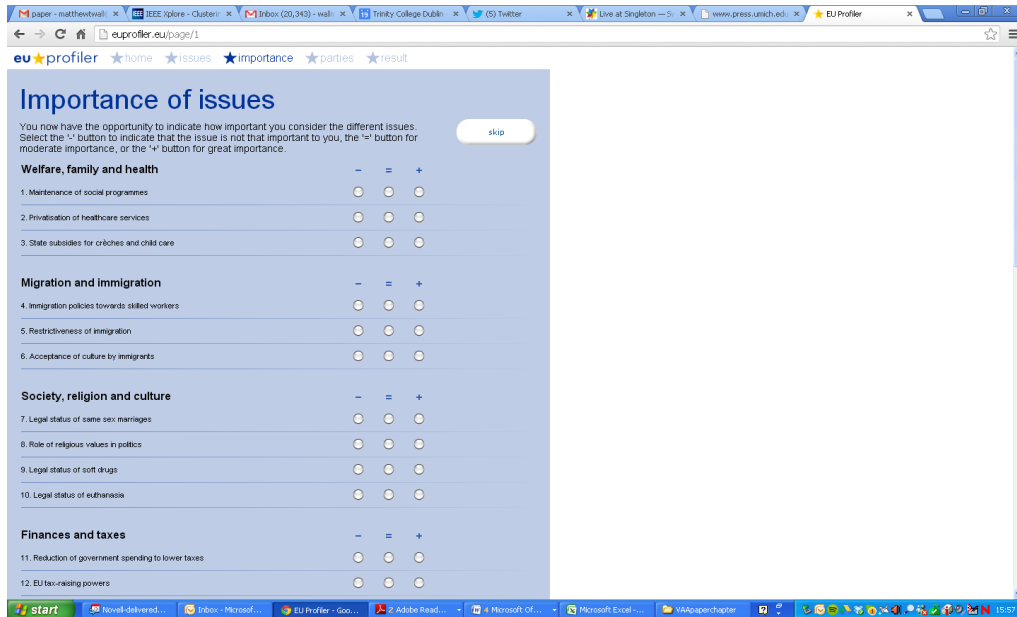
paper - matthewtwall | IEEE Xplore - Clusterin | Inbox (20,343) - wall | Trinity College Dublin | (5) Twitter | Live at Singleton — Sc | www.press.umich.edu | EU Profiler

euprofiler.eu/page/1

eu★profiler ★home ★issues ★importance ★parties ★result

Importance of issues

You now have the opportunity to indicate how important you consider the different issues. Select the '-' button to indicate that the issue is not that important to you, the '=' button for moderate importance, or the '+' button for great importance.

skip

Welfare, family and health − = +

1. Maintenance of social programmes

2. Privatisation of healthcare services

3. State subsidies for crèches and child care

Migration and immigration − = +

4. Immigration policies towards skilled workers

5. Restrictiveness of immigration

6. Acceptance of culture by immigrants

Society, religion and culture − = +

7. Legal status of same sex marriages

8. Role of religious values in politics

9. Legal status of soft drugs

10. Legal status of euthanasia

Finances and taxes − = +

11. Reduction of government spending to lower taxes

12. EU tax-raising powers

start | Novell-delivered... | Inbox - Microsof... | EU Profiler - Goo... | 2 Adobe Read... | 4 Microsoft Of... | Microsoft Excel -... | VAApaperchapter | 15:57